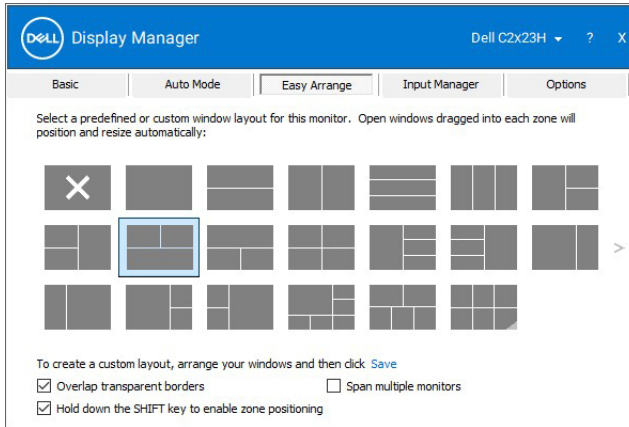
DELL Display Manager

Dell C2x23H ? X

Basic | Auto Mode | Easy Arrange | Input Manager | Options

Select a predefined or custom window layout for this monitor. Open windows dragged into each zone will position and resize automatically:

>

To create a custom layout, arrange your windows and then click Save

☑ Overlap transparent borders
☐ Span multiple monitors
☑ Hold down the SHIFT key to enable zone positioning